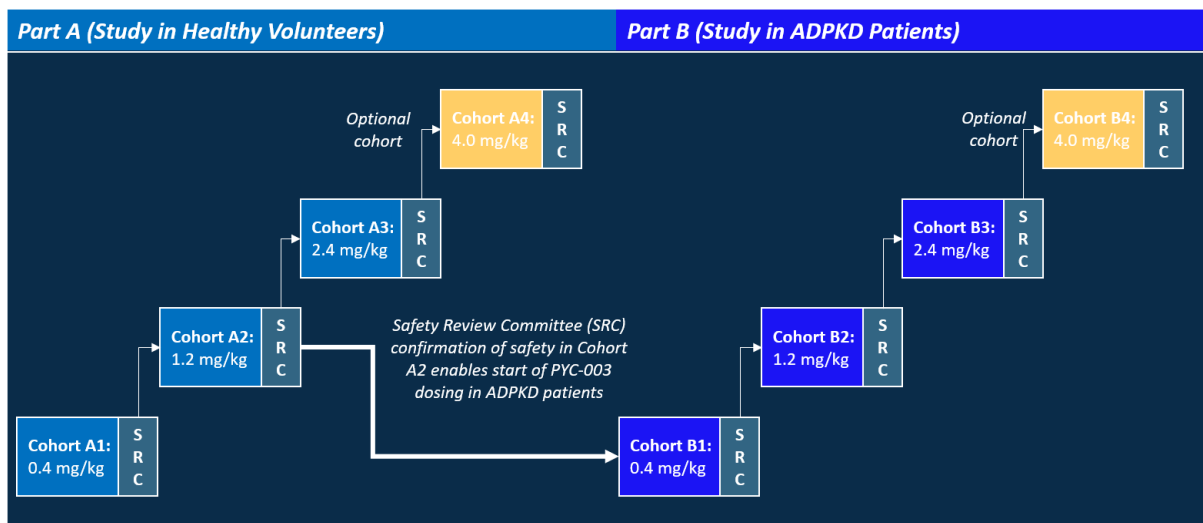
Part A (Study in Healthy Volunteers)

Part B (Study in ADPKD Patients)

Optional cohort

Cohort A4: 4.0 mg/kg

SRC

Cohort A3: 2.4 mg/kg

SRC

Cohort A2: 1.2 mg/kg

SRC

Cohort A1: 0.4 mg/kg

SRC

Safety Review Committee (SRC) confirmation of safety in Cohort A2 enables start of PYC-003 dosing in ADPKD patients

Optional cohort

Cohort B4: 4.0 mg/kg

SRC

Cohort B3: 2.4 mg/kg

SRC

Cohort B2: 1.2 mg/kg

SRC

Cohort B1: 0.4 mg/kg

SRC